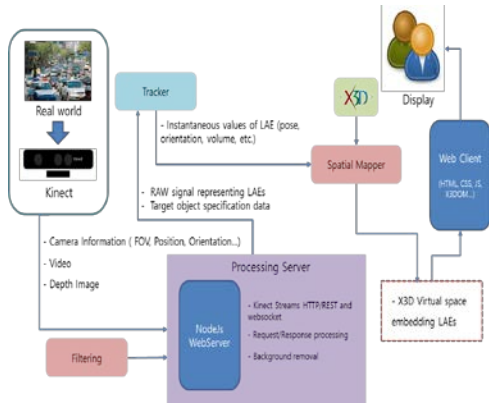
Display

Real world

Kinect

Tracker

- Instantaneous values of LAE (pose, orientation, volume, etc.)

X3D

Spatial Mapper

Web Client

(HTML, CSS, JS, X3DOM...)

- RAW signal representing LAEs
- Target object specification data

- Camera Information ( FOV, Position, Orientation..)
- Video
- Depth Image

Processing Server

NodeJs WebServer

- Kinect Streams HTTP/REST and websocket
- Request/Response processing
- Background removal

- X3D Virtual space embedding LAEs

Filtering